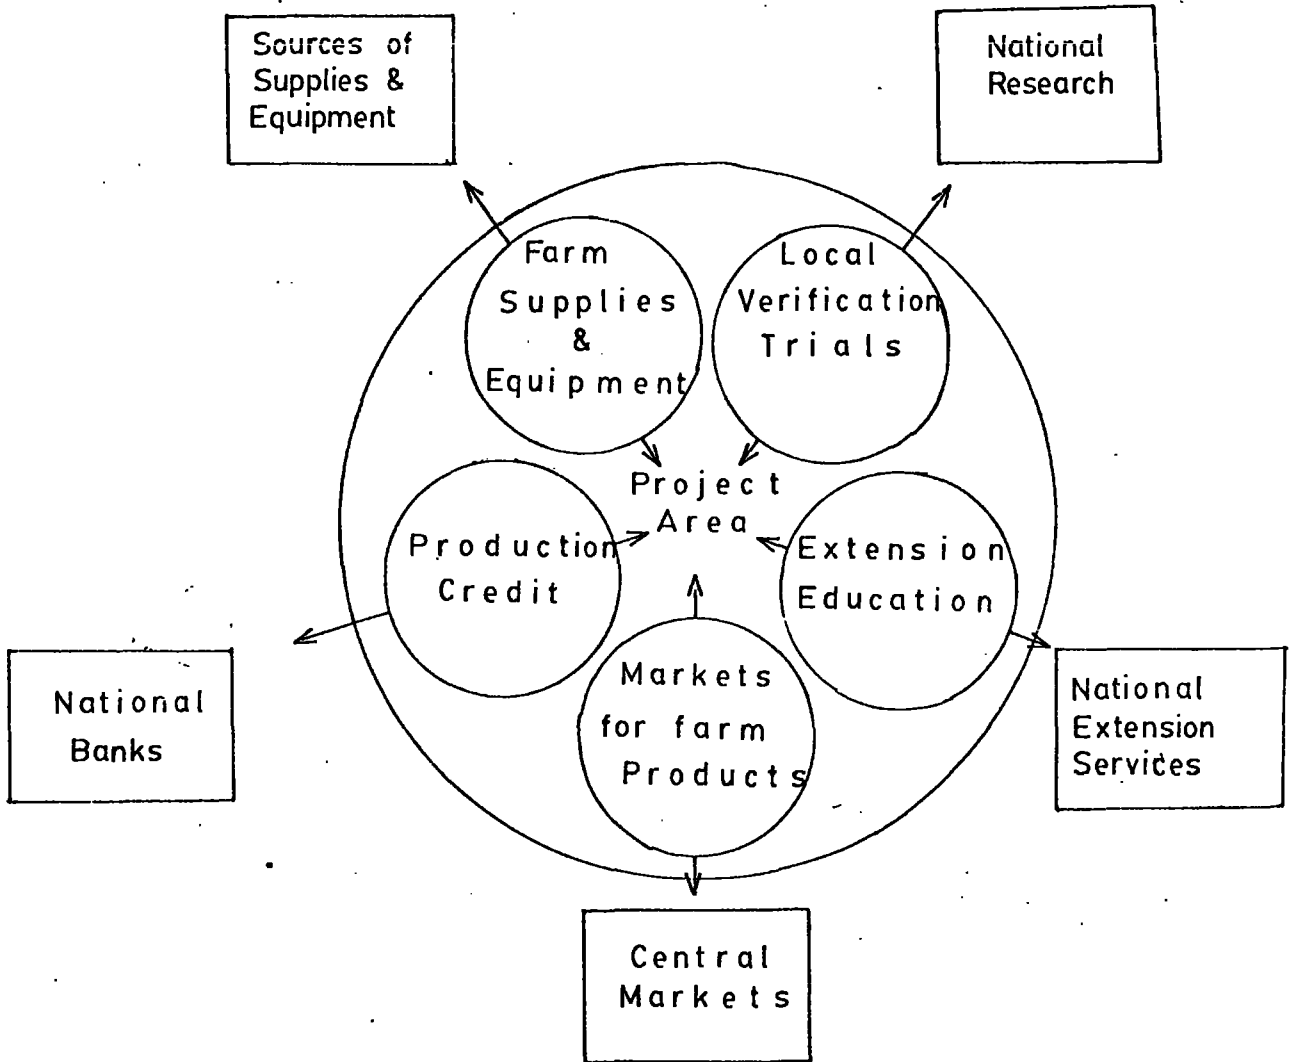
Sources of Supplies & Equipment

National Research

Farm Supplies & Equipment

Local Verification Trials

Project Area

Production Credit

Extension Education

Markets for farm Products

National Banks

National Extension Services

Central Markets